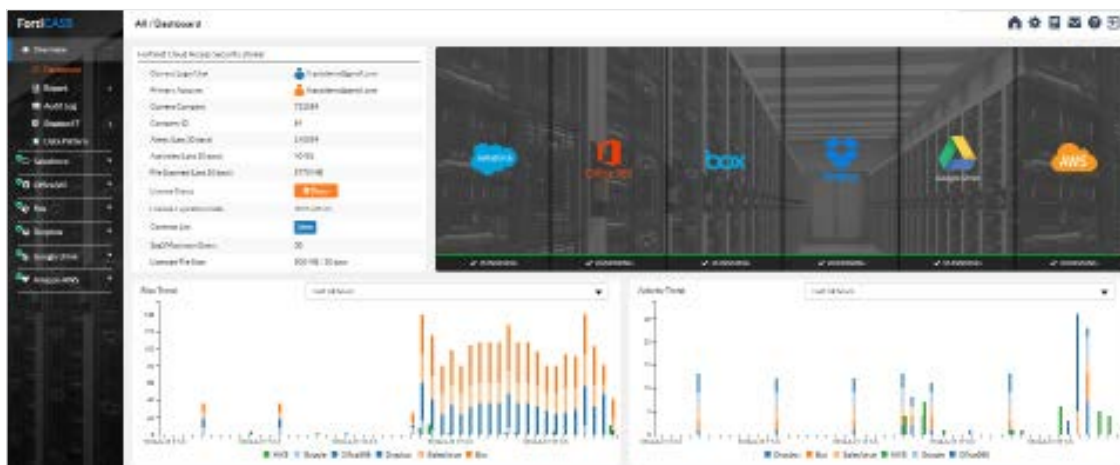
FortiCASB

All / Dashboard

Overview
Dashboard
Report
Audit Log
Custom
Data Pattern
Salesforce
Office365
Box
Dropbox
Google Drive
Amazon AWS

Fortinet Cloud Access Security Broker

| | |
|---|---|
| Current Login User | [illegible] |
| Primary Account | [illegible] |
| Current Company | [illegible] |
| Company ID | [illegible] |
| Active Users (30 days) | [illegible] |
| Activities (Last 30 days) | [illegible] |
| Files Scanned (Last 30 days) | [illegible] |
| License Status | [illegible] |
| License Expiration Date | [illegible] |
| Download List | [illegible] |
| SaaS Maximum Users | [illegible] |
| Licensed File Size | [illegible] |

salesforce
Office 365
box
Dropbox
Google Drive
AWS

Files Trend
Activity Trend

AWS Google Office365 Dropbox Salesforce Box

Dropbox Box Salesforce AWS Google Office365